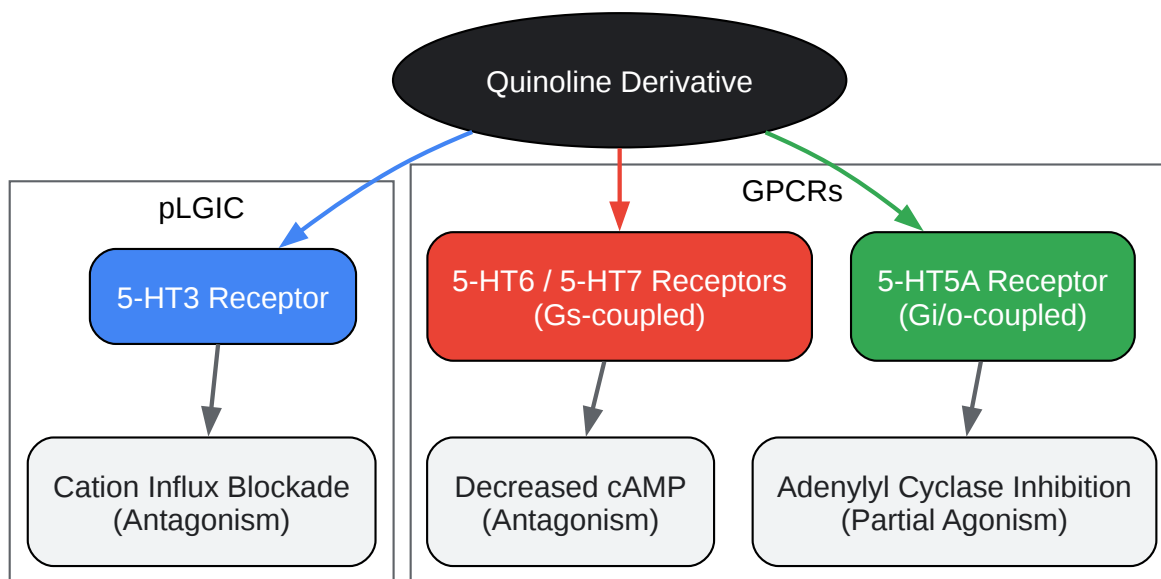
Quinoline Derivative

pLGIC

5-HT3 Receptor

Cation Influx Blockade
(Antagonism)

GPCRs

5-HT6 / 5-HT7 Receptors
(Gs-coupled)

Decreased cAMP
(Antagonism)

5-HT5A Receptor
(Gi/o-coupled)

Adenylyl Cyclase Inhibition
(Partial Agonism)